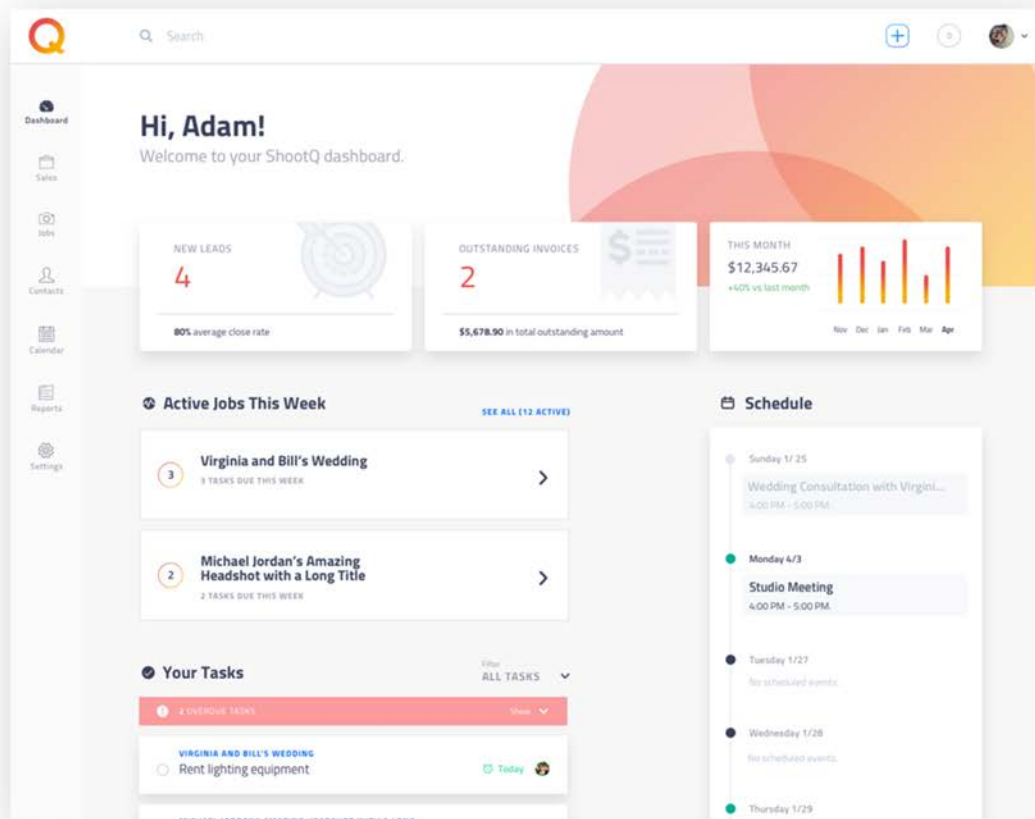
Q

Search

0

Dashboard
Sales
Jobs
Contacts
Calendar
Reports
Settings

Hi, Adam!
Welcome to your ShootQ dashboard.

NEW LEADS
4
80% average close rate

OUTSTANDING INVOICES
2
$5,678.90 in total outstanding amount

THIS MONTH
$12,345.67
+40% vs last month
Nov Dec Jan Feb Mar Apr

Active Jobs This Week
SEE ALL (12 ACTIVE)

3
Virginia and Bill's Wedding
3 TASKS DUE THIS WEEK

2
Michael Jordan's Amazing Headshot with a Long Title
2 TASKS DUE THIS WEEK

Your Tasks
Filter
ALL TASKS

2 OVERDUE TASKS
Show

VIRGINIA AND BILL'S WEDDING
Rent lighting equipment
Today

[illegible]

Schedule

Sunday 1/25
Wedding Consultation with Virgini...
4:00 PM - 5:00 PM

Monday 4/3
Studio Meeting
4:00 PM - 5:00 PM

Tuesday 1/27
No scheduled events.

Wednesday 1/28
No scheduled events.

Thursday 1/29